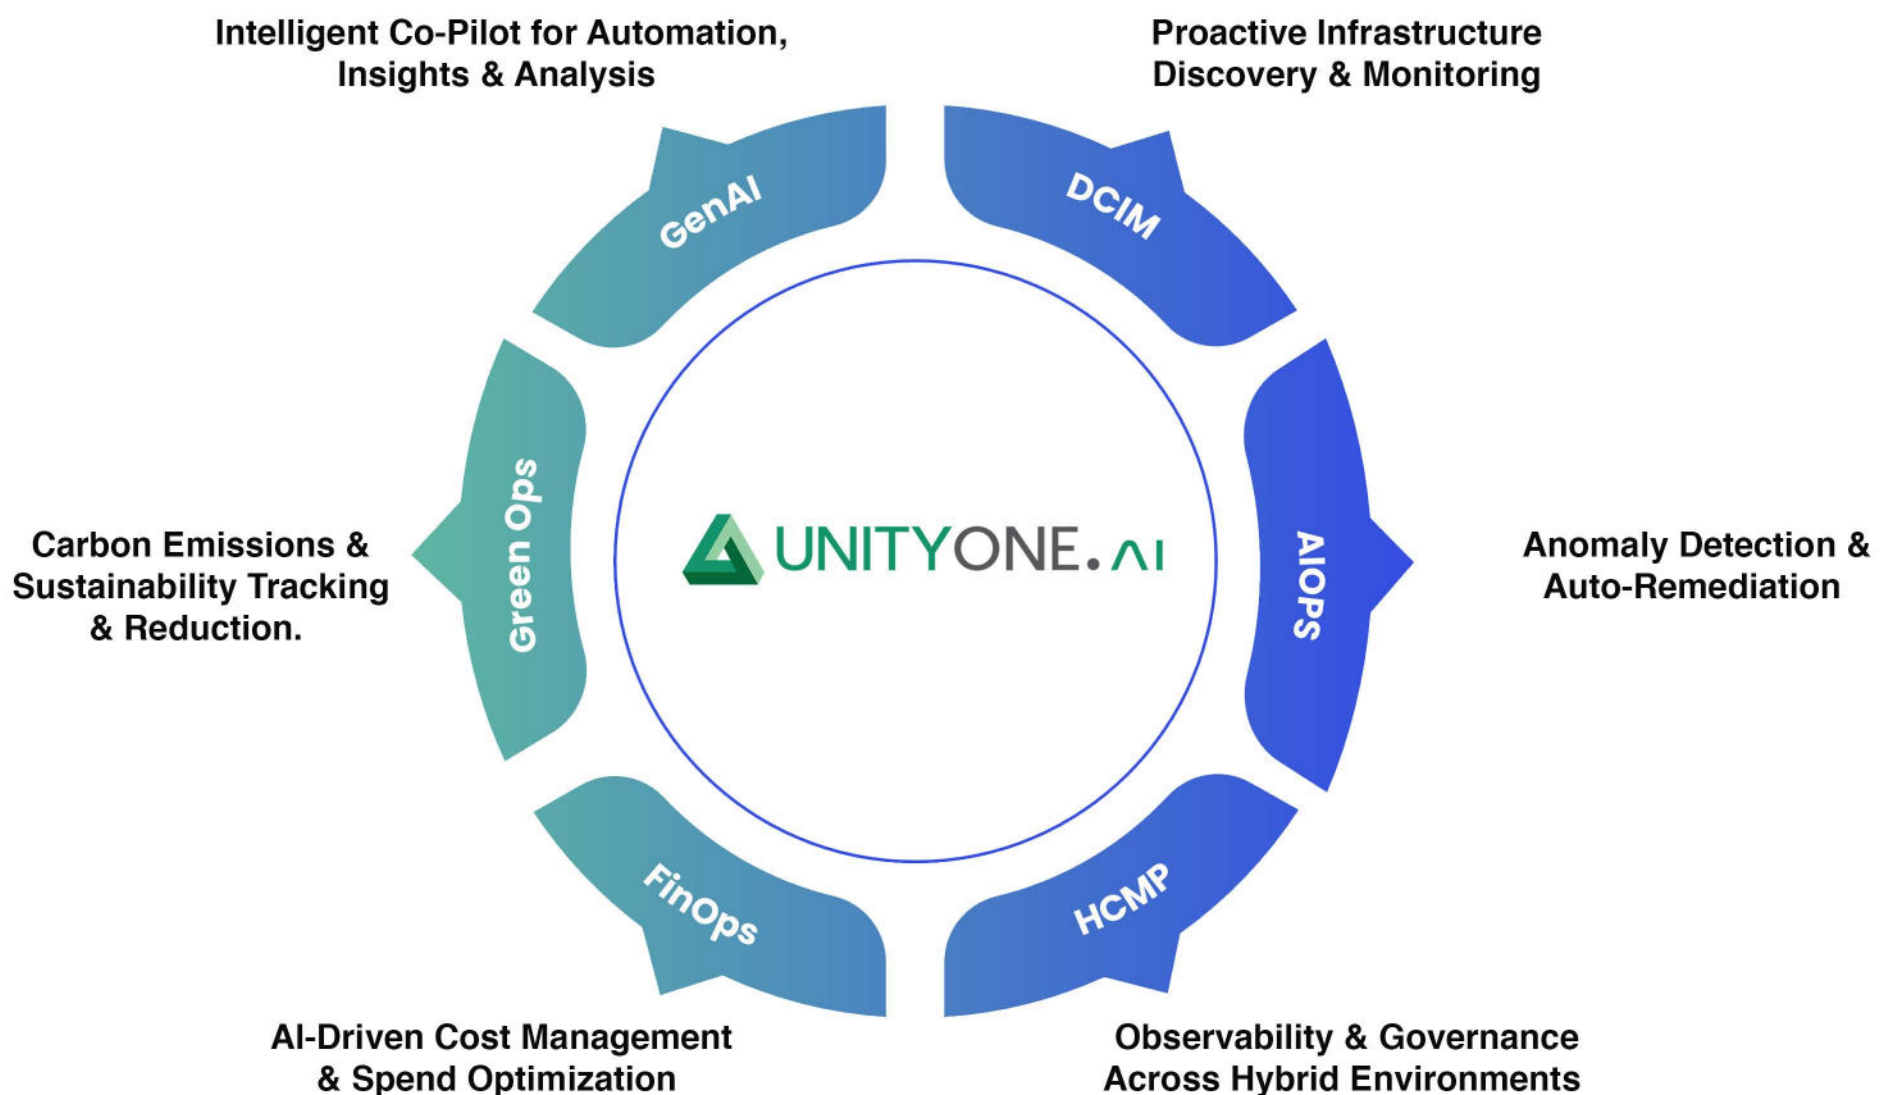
Intelligent Co-Pilot for Automation, Insights & Analysis

GenAI

Proactive Infrastructure Discovery & Monitoring

DCIM

Carbon Emissions & Sustainability Tracking & Reduction.

Green Ops

UNITYONE.AI

AIOPS

Anomaly Detection & Auto-Remediation

FinOps

HCMP

AI-Driven Cost Management & Spend Optimization

Observability & Governance Across Hybrid Environments